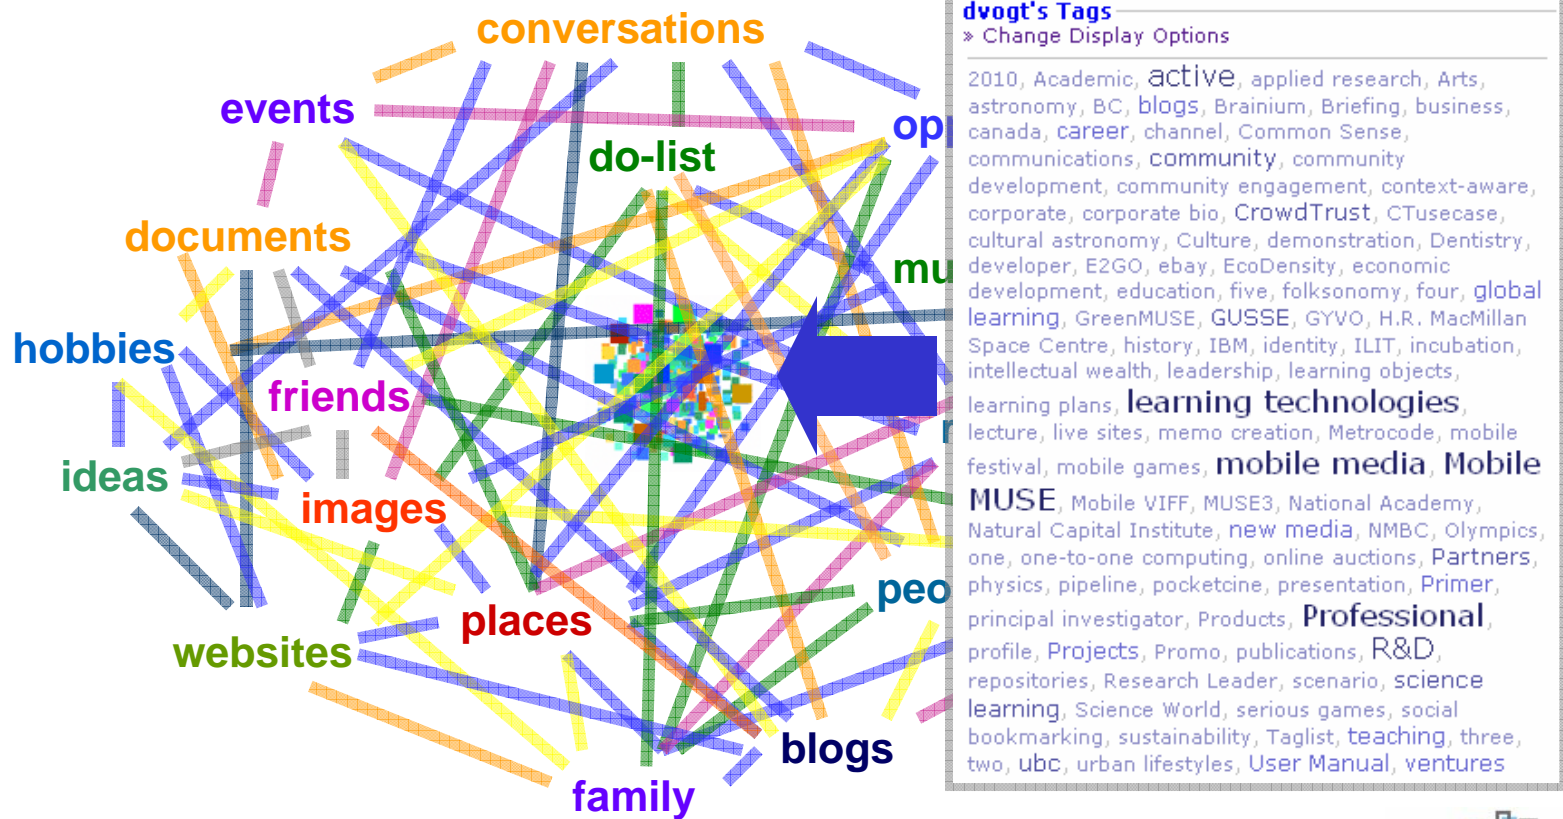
conversations
events
op
do-list
documents
mu
hobbies
friends
ideas
images
places
peo
websites
blogs
family

dvogt's Tags
» Change Display Options

2010, Academic, active, applied research, Arts, astronomy, BC, blogs, Brainium, Briefing, business, canada, career, channel, Common Sense, communications, community, community development, community engagement, context-aware, corporate, corporate bio, CrowdTrust, CTusecase, cultural astronomy, Culture, demonstration, Dentistry, developer, E2GO, ebay, EcoDensity, economic development, education, five, folksonomy, four, global learning, GreenMUSE, GUSSE, GYVO, H.R. MacMillan Space Centre, history, IBM, identity, ILIT, incubation, intellectual wealth, leadership, learning objects, learning plans, learning technologies, lecture, live sites, memo creation, Metrocode, mobile festival, mobile games, mobile media, Mobile MUSE, Mobile VIFF, MUSE3, National Academy, Natural Capital Institute, new media, NMBC, Olympics, one, one-to-one computing, online auctions, Partners, physics, pipeline, pocketcine, presentation, Primer, principal investigator, Products, Professional, profile, Projects, Promo, publications, R&D, repositories, Research Leader, scenario, science learning, Science World, serious games, social bookmarking, sustainability, Taglist, teaching, three, two, ubc, urban lifestyles, User Manual, ventures